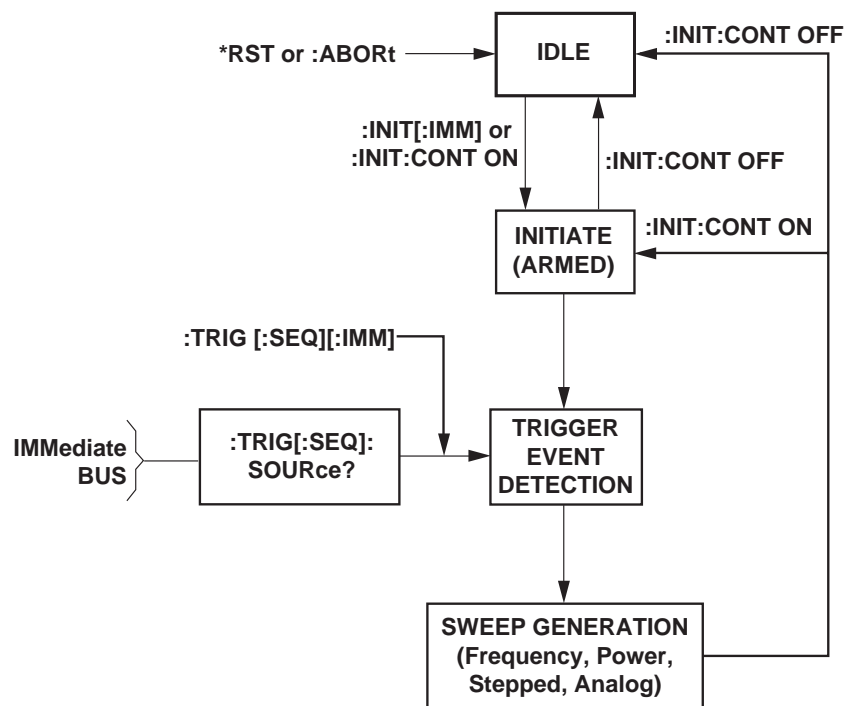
*RST or :ABORt

IDLE

:INIT:CONT OFF

:INIT[:IMM] or :INIT:CONT ON

:INIT:CONT OFF

:INIT:CONT ON

INITIATE (ARMED)

:TRIG [:SEQ][:IMM]

IMMediate BUS

:TRIG[:SEQ]: SOURce?

TRIGGER EVENT DETECTION

SWEEP GENERATION (Frequency, Power, Stepped, Analog)